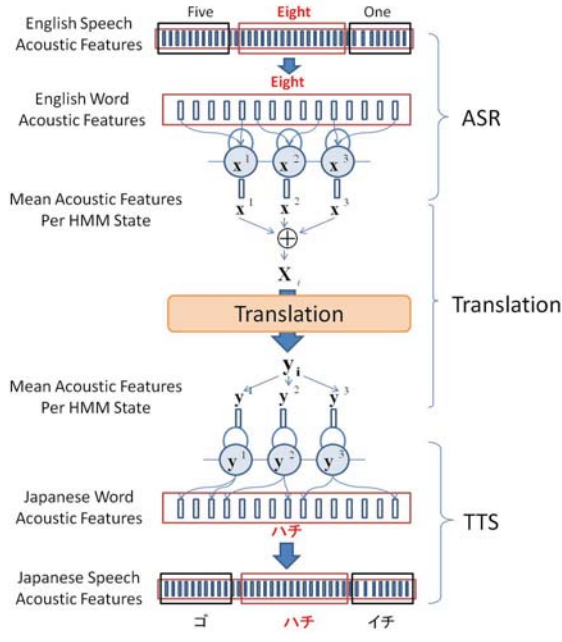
Five
Eight
One
English Speech Acoustic Features
Eight
English Word Acoustic Features
$\mathbf{x}^1$
$\mathbf{x}^2$
$\mathbf{x}^3$
ASR
Mean Acoustic Features Per HMM State
$\mathbf{x}^1$
$\mathbf{x}^2$
$\mathbf{x}^3$
$\oplus$
$\mathbf{X}_i$
Translation
Translation
$\mathbf{y}_i$
Mean Acoustic Features Per HMM State
$\mathbf{y}^1$
$\mathbf{y}^2$
$\mathbf{y}^3$
$\mathbf{y}^1$
$\mathbf{y}^2$
$\mathbf{y}^3$
Japanese Word Acoustic Features
ハチ
TTS
Japanese Speech Acoustic Features
ゴ
ハチ
イチ